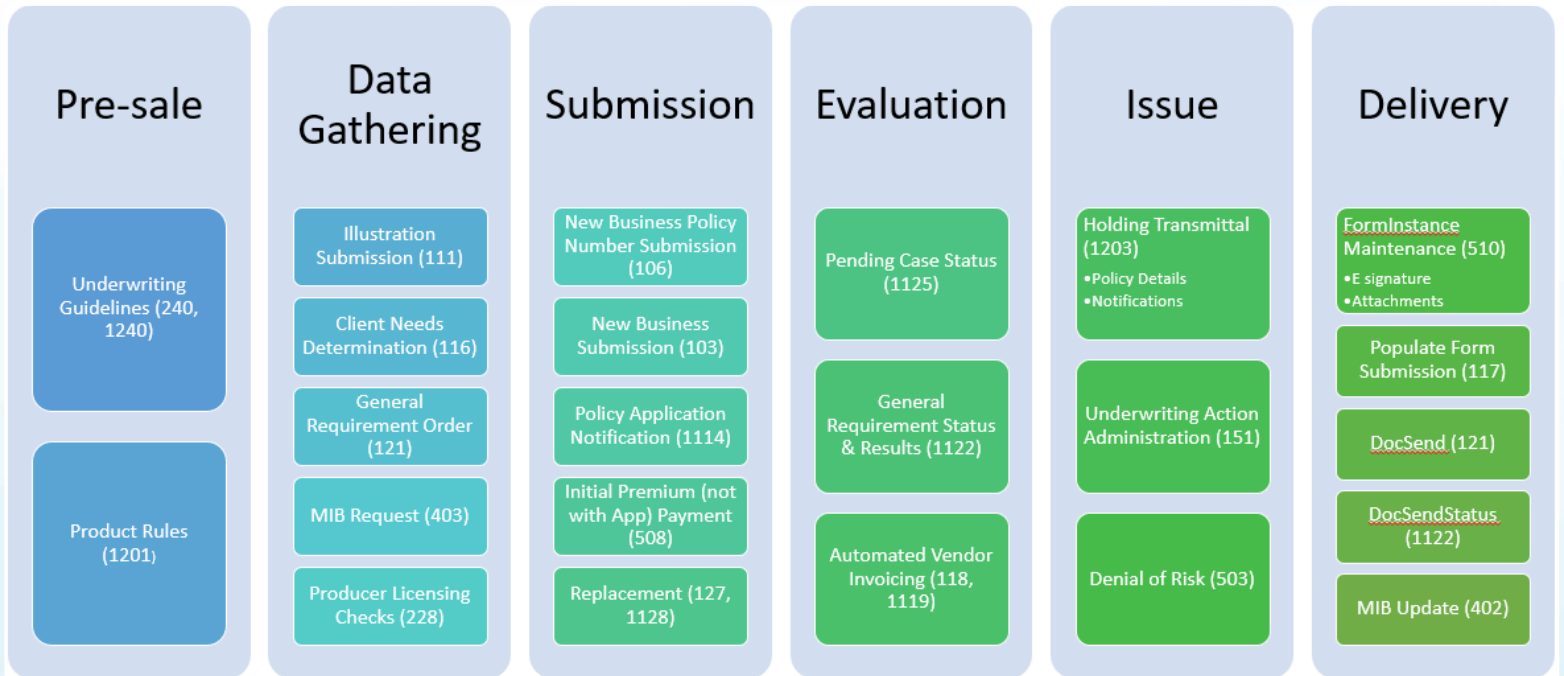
Pre-sale

Underwriting Guidelines (240, 1240)

Product Rules (1201)

Data Gathering

Illustration Submission (111)

Client Needs Determination (116)

General Requirement Order (121)

MIB Request (403)

Producer Licensing Checks (228)

Submission

New Business Policy Number Submission (106)

New Business Submission (103)

Policy Application Notification (1114)

Initial Premium (not with App) Payment (508)

Replacement (127, 1128)

Evaluation

Pending Case Status (1125)

General Requirement Status & Results (1122)

Automated Vendor Invoicing (118, 1119)

Issue

Holding Transmittal (1203)
•Policy Details
•Notifications

Underwriting Action Administration (151)

Denial of Risk (503)

Delivery

FormInstance Maintenance (510)
•E signature
•Attachments

Populate Form Submission (117)

DocSend (121)

DocSendStatus (1122)

MIB Update (402)